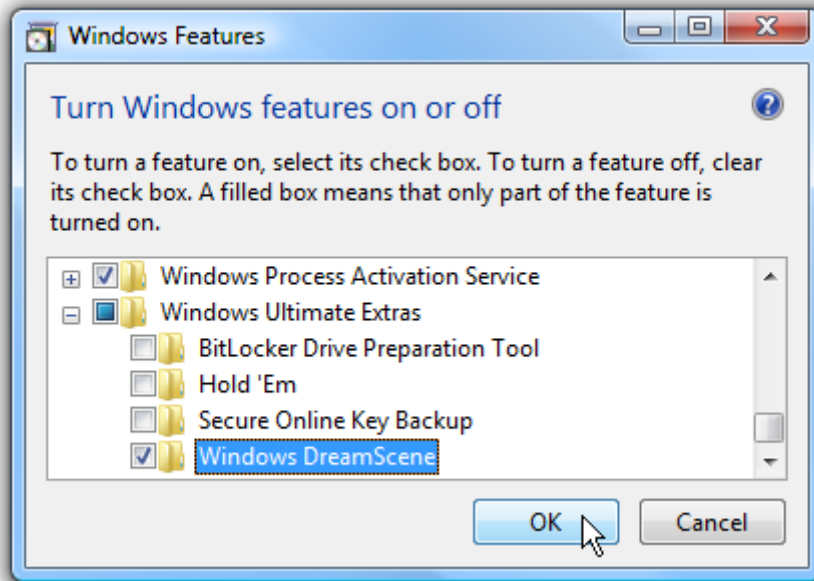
Windows Features

Turn Windows features on or off

To turn a feature on, select its check box. To turn a feature off, clear its check box. A filled box means that only part of the feature is turned on.

Windows Process Activation Service
Windows Ultimate Extras
BitLocker Drive Preparation Tool
Hold 'Em
Secure Online Key Backup
Windows DreamScene

OK
Cancel